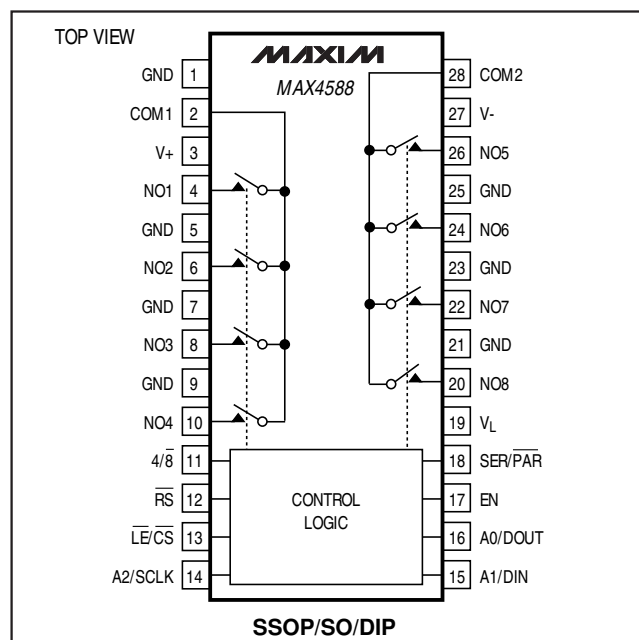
TOP VIEW

MAXIM
MAX4588

GND 1
COM1 2
V+ 3
NO1 4
GND 5
NO2 6
GND 7
NO3 8
GND 9
NO4 10
$4/\overline{8}$ 11
$\overline{RS}$ 12
$\overline{LE}/\overline{CS}$ 13
A2/SCLK 14

28 COM2
27 V-
26 NO5
25 GND
24 NO6
23 GND
22 NO7
21 GND
20 NO8
19 $V_L$
18 $SER/\overline{PAR}$
17 EN
16 A0/DOUT
15 A1/DIN

CONTROL LOGIC

SSOP/SO/DIP